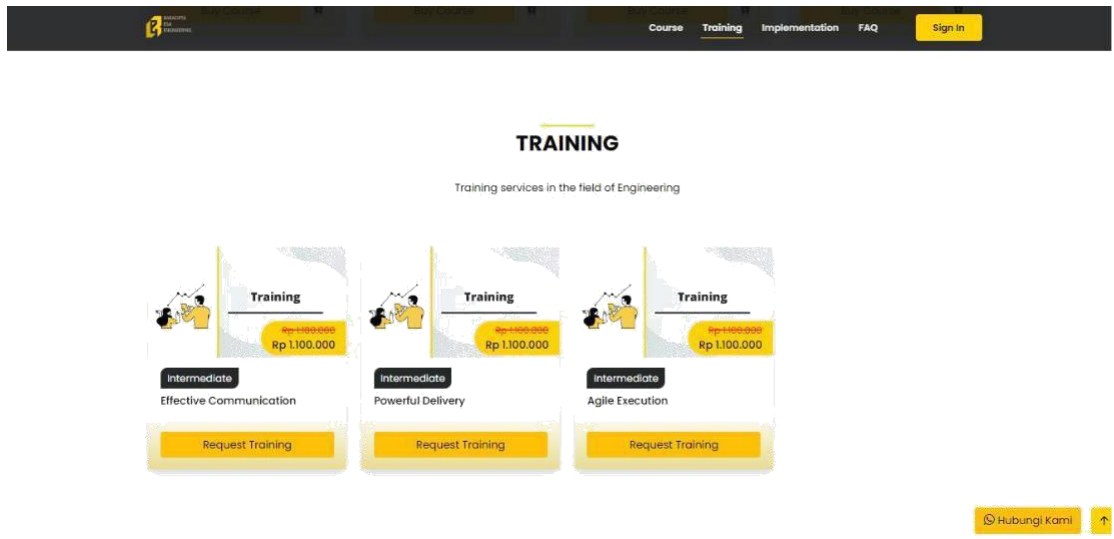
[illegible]

Buy Course Buy Course Buy Course Buy Course

Course Training Implementation FAQ Sign In

TRAINING

Training services in the field of Engineering

Training

Rp 1.100.000

Rp 1.100.000

Intermediate

Effective Communication

Request Training

Training

Rp 1.100.000

Rp 1.100.000

Intermediate

Powerful Delivery

Request Training

Training

Rp 1.100.000

Rp 1.100.000

Intermediate

Agile Execution

Request Training

Hubungi Kami